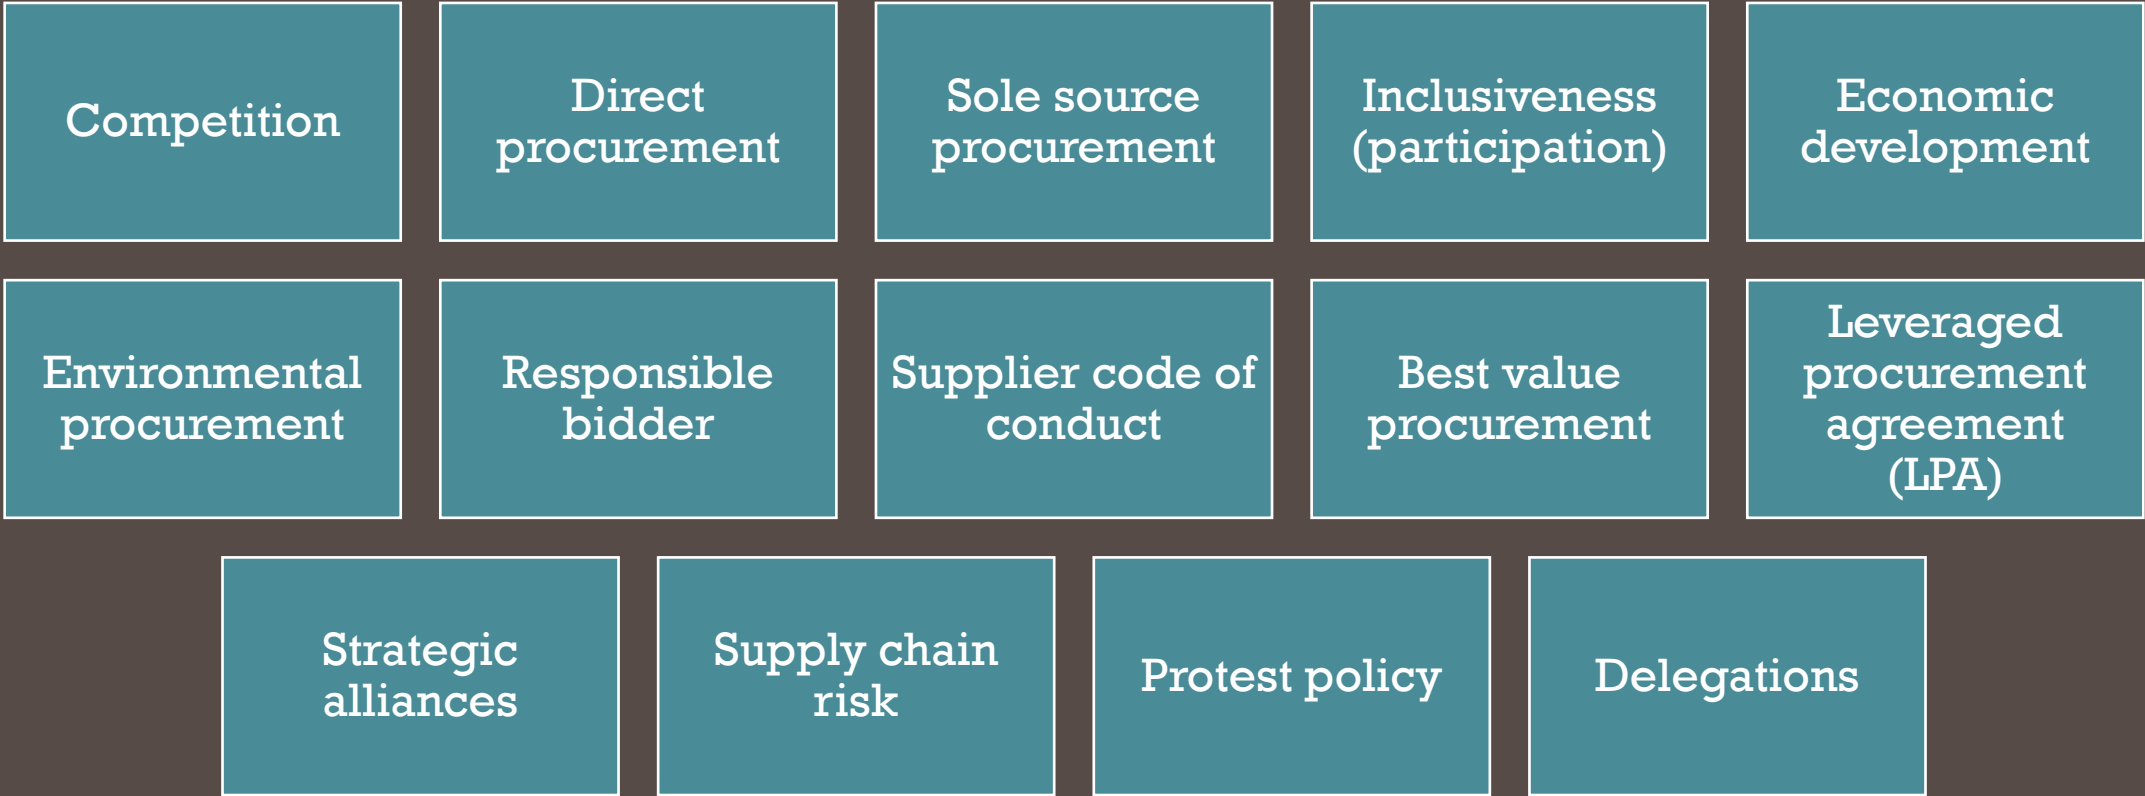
Competition

Direct procurement

Sole source procurement

Inclusiveness (participation)

Economic development

Environmental procurement

Responsible bidder

Supplier code of conduct

Best value procurement

Leveraged procurement agreement (LPA)

Strategic alliances

Supply chain risk

Protest policy

Delegations